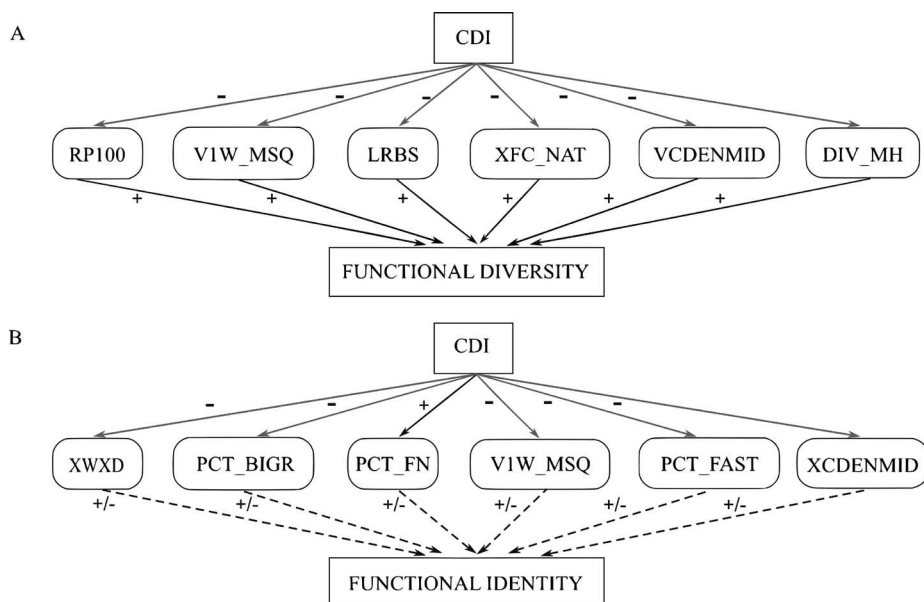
A

CDI

- - - - - -

RP100 V1W_MSQ LRBS XFC_NAT VCDENMID DIV_MH

+ + + + + +

FUNCTIONAL DIVERSITY

B

CDI

- - + - - -

XWXD PCT_BIGR PCT_FN V1W_MSQ PCT_FAST XCDENMID

+/- +/- +/- +/- +/-

FUNCTIONAL IDENTITY